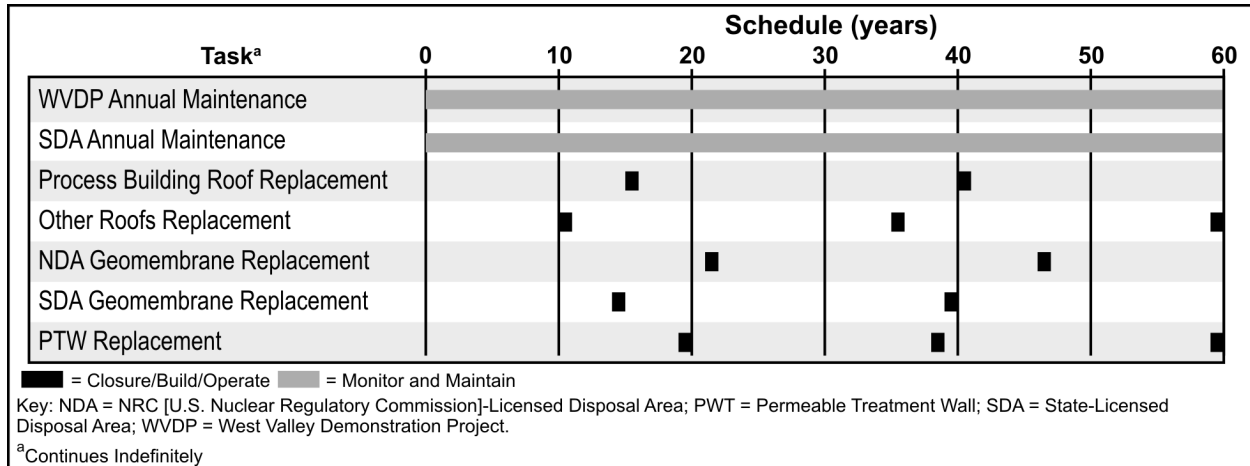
| Task$^a$ | Schedule (years) 0 | 10 | 20 | 30 | 40 | 50 | 60 |
|---|---|---|---|---|---|---|---|
| WVDP Annual Maintenance | | | | | | | |
| SDA Annual Maintenance | | | | | | | |
| Process Building Roof Replacement | | | | | | | |
| Other Roofs Replacement | | | | | | | |
| NDA Geomembrane Replacement | | | | | | | |
| SDA Geomembrane Replacement | | | | | | | |
| PTW Replacement | | | | | | | |

= Closure/Build/Operate = Monitor and Maintain

Key: NDA = NRC [U.S. Nuclear Regulatory Commission]-Licensed Disposal Area; PWT = Permeable Treatment Wall; SDA = State-Licensed Disposal Area; WVDP = West Valley Demonstration Project.

$^a$Continues Indefinitely